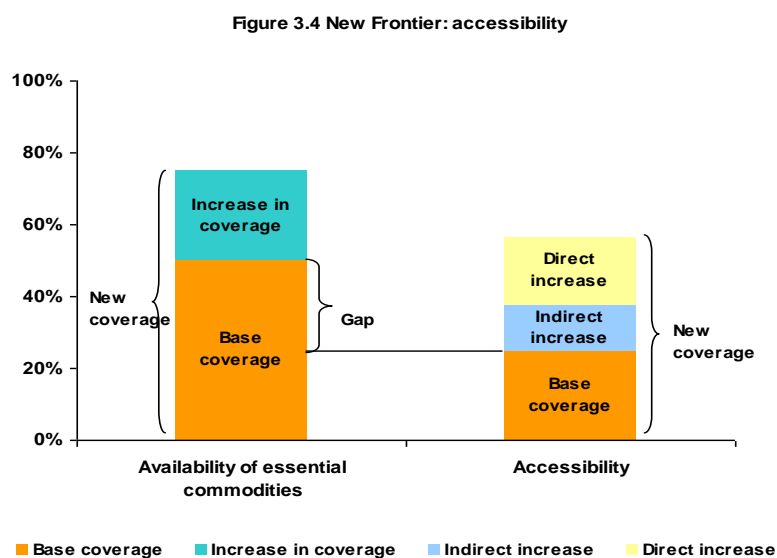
Figure 3.4 New Frontier: accessibility

100%
80%
60%
40%
20%
0%

New coverage

Increase in coverage

Base coverage

Gap

Direct increase

Indirect increase

Base coverage

New coverage

Availability of essential commodities

Accessibility

Base coverage
Increase in coverage
Indirect increase
Direct increase